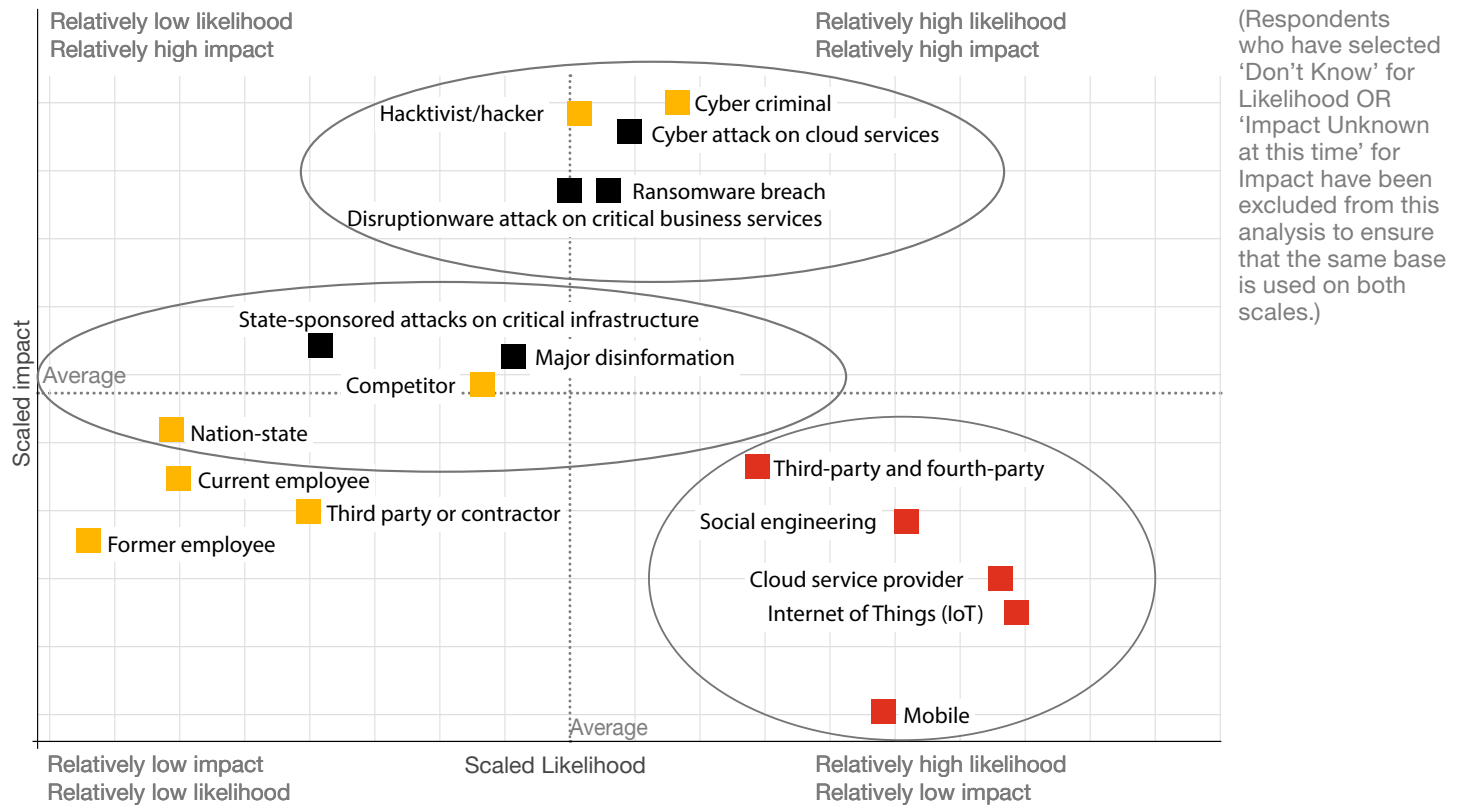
Relatively low likelihood
Relatively high impact

Relatively high likelihood
Relatively high impact

(Respondents who have selected 'Don't Know' for Likelihood OR 'Impact Unknown at this time' for Impact have been excluded from this analysis to ensure that the same base is used on both scales.)

Hacktivist/hacker
Cyber criminal
Cyber attack on cloud services
Ransomware breach
Disruptionware attack on critical business services

State-sponsored attacks on critical infrastructure
Major disinformation
Average
Competitor
Nation-state
Current employee
Third party or contractor
Former employee

Scaled impact

Third-party and fourth-party
Social engineering
Cloud service provider
Internet of Things (IoT)
Mobile
Average

Relatively low impact
Relatively low likelihood

Scaled Likelihood

Relatively high likelihood
Relatively low impact